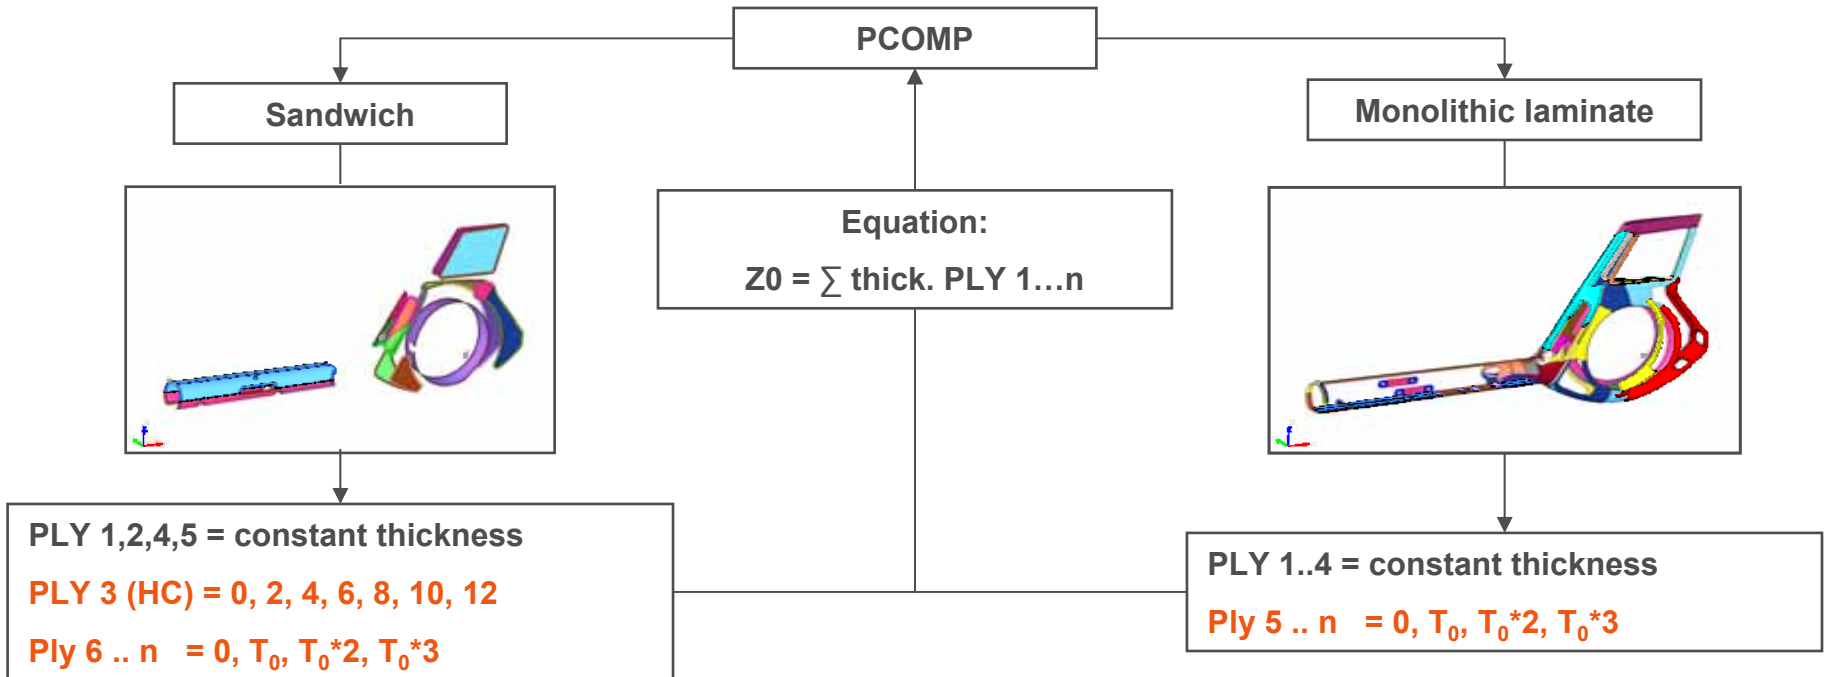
PCOMP

Sandwich

Monolithic laminate

Equation:

Z0 = $\sum$ thick. PLY 1…n

PLY 1,2,4,5 = constant thickness

PLY 3 (HC) = 0, 2, 4, 6, 8, 10, 12

Ply 6 .. n = 0, $T_0$, $T_0$*2, $T_0$*3

PLY 1..4 = constant thickness

Ply 5 .. n = 0, $T_0$, $T_0$*2, $T_0$*3